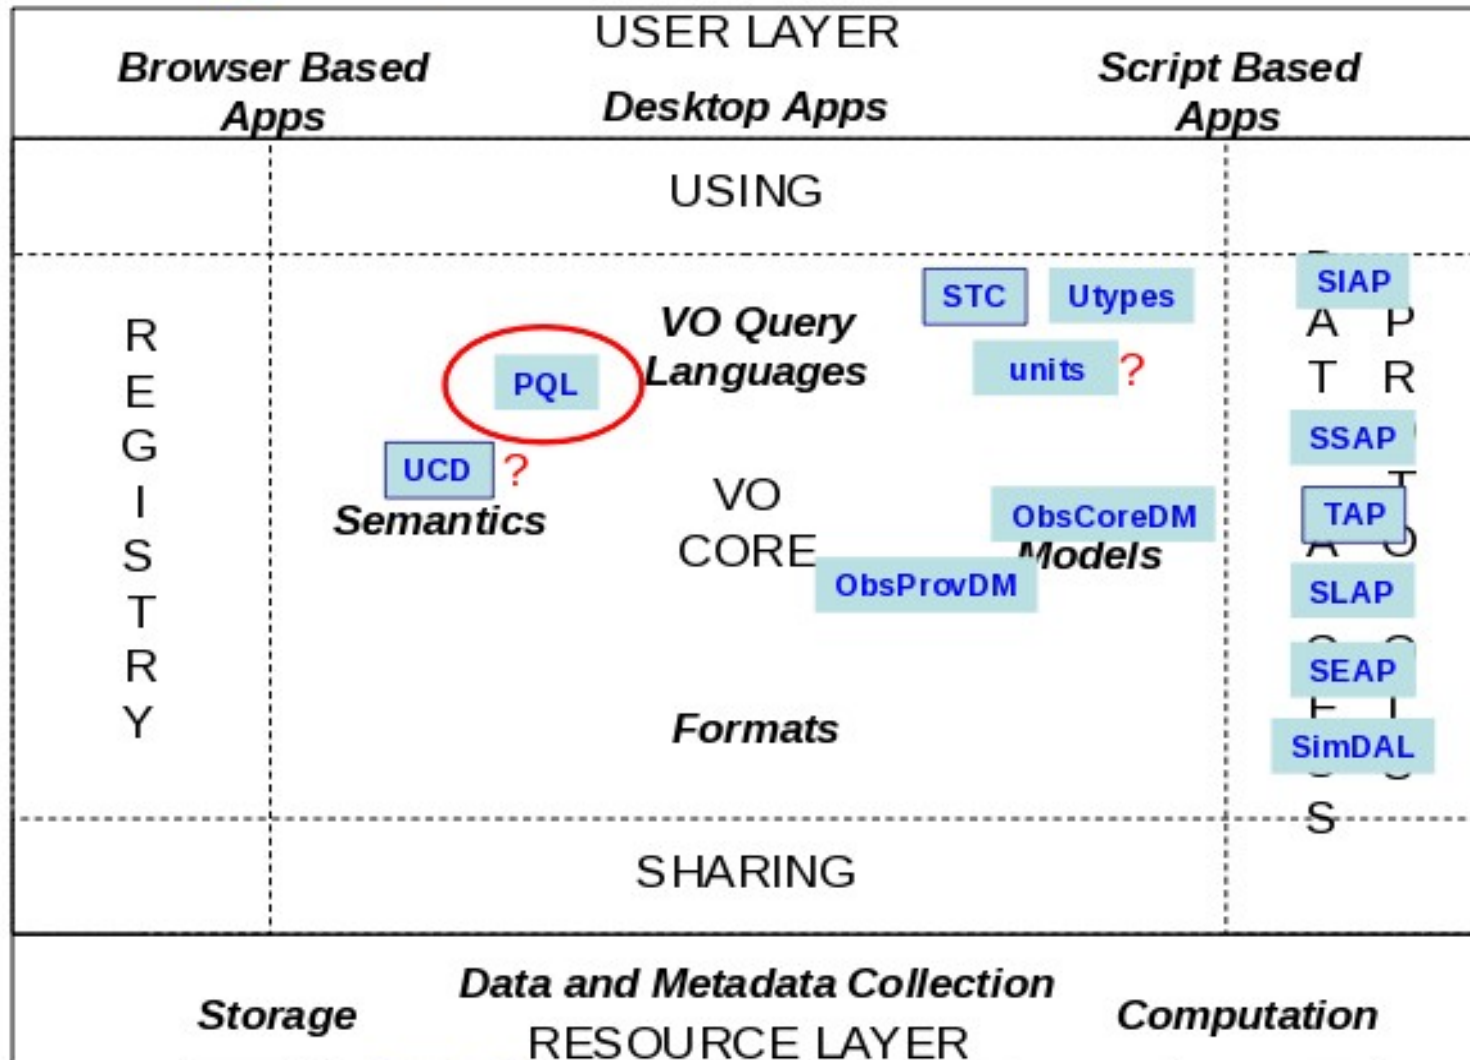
USER LAYER

Browser Based Apps

Desktop Apps

Script Based Apps

USING

R E G I S T R Y

VO Query Languages

STC

Utypes

units ?

PQL

UCD ?

Semantics

VO CORE

ObsCoreDM

Models

ObsProvDM

Formats

SIAP

A P

T R

SSAP

TAP

SLAP

SEAP

SimDAL

S

SHARING

Storage

Data and Metadata Collection

RESOURCE LAYER

Computation